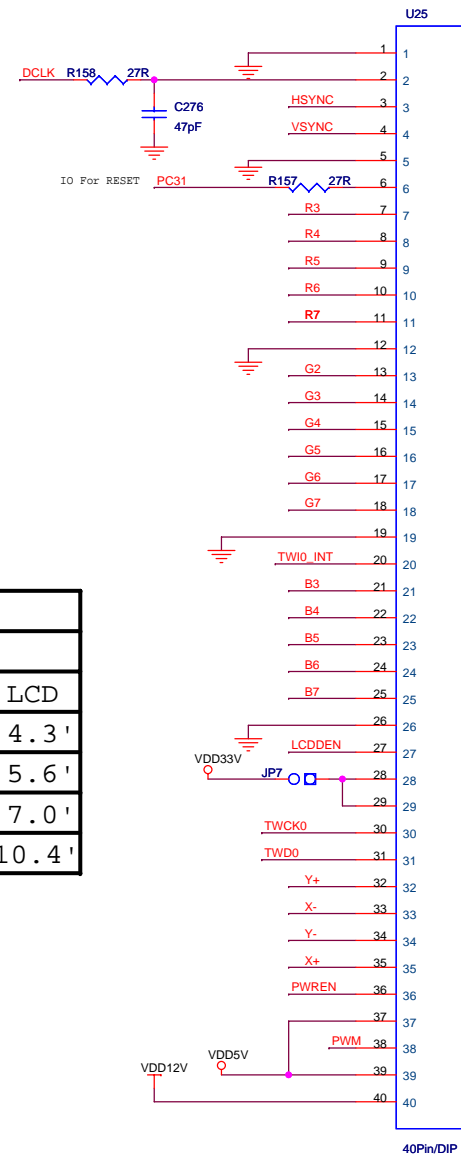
U25

DCLK R158 27R
C276 47pF
HSYNC
VSYNC
IO For RESET PC31 R157 27R
R3
R4
R5
R6
R7
G2
G3
G4
G5
G6
G7
TWI0_INT
B3
B4
B5
B6
B7
LCDDEN
VDD33V
JP7
TWCK0
TWD0
Y+
X-
Y-
X+
PWREN
PWM
VDD5V
VDD12V

1 1
2 2
3 3
4 4
5 5
6 6
7 7
8 8
9 9
10 10
11 11
12 12
13 13
14 14
15 15
16 16
17 17
18 18
19 19
20 20
21 21
22 22
23 23
24 24
25 25
26 26
27 27
28 28
29 29
30 30
31 31
32 32
33 33
34 34
35 35
36 36
37 37
38 38
39 39
40 40

40Pin/DIP

| LCD |
|---|
| 4.3' |
| 5.6' |
| 7.0' |
| 10.4' |